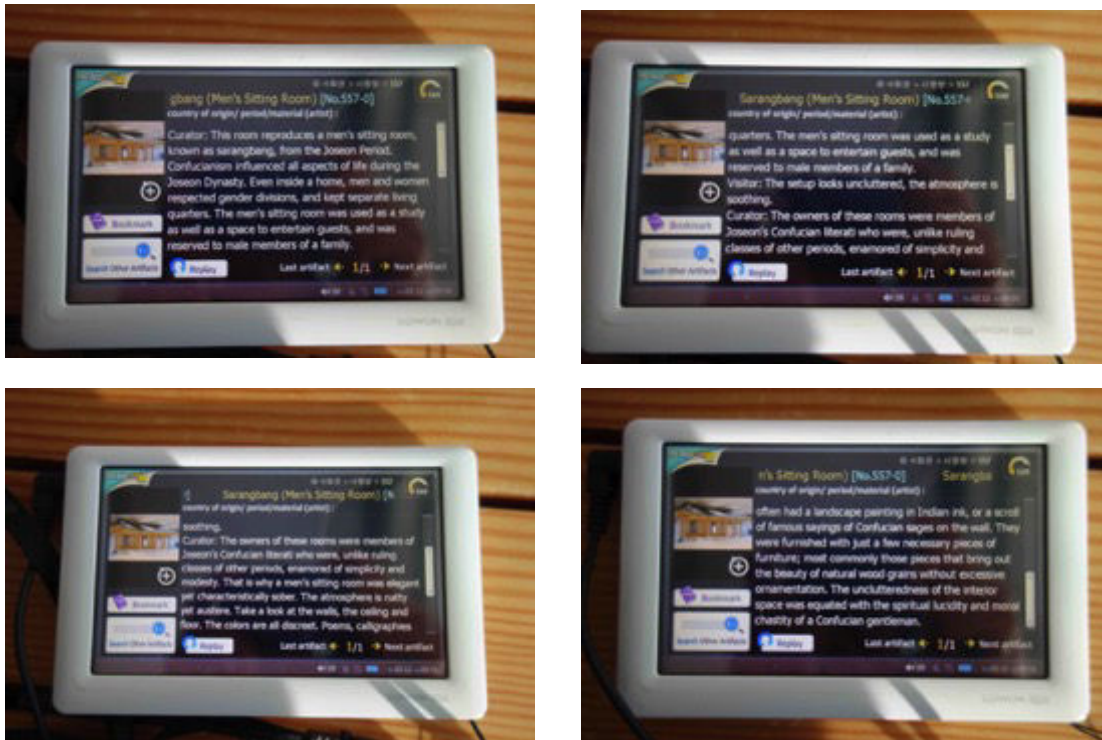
gbang (Men's Sitting Room) [No.557-0]
country of origin/ period/material (artist) :

Curator: This room reproduces a men's sitting room, known as sarangbang, from the Joseon Period. Confucianism influenced all aspects of life during the Joseon Dynasty. Even inside a home, men and women respected gender divisions, and kept separate living quarters. The men's sitting room was used as a study as well as a space to entertain guests, and was reserved to male members of a family.

Bookmark

Search Other Artifacts

Replay

Last artifact 1/1 Next artifact

Sarangbang (Men's Sitting Room) [No.557-

country of origin/ period/material (artist) :

quarters. The men's sitting room was used as a study as well as a space to entertain guests, and was reserved to male members of a family.
Visitor: The setup looks uncluttered, the atmosphere is soothing.
Curator: The owners of these rooms were members of Joseon's Confucian literati who were, unlike ruling classes of other periods, enamored of simplicity and

Bookmark

Search Other Artifacts

Replay

Last artifact 1/1 Next artifact

Sarangbang (Men's Sitting Room) [N

country of origin/ period/material (artist) :

soothing.
Curator: The owners of these rooms were members of Joseon's Confucian literati who were, unlike ruling classes of other periods, enamored of simplicity and modesty. That is why a men's sitting room was elegant yet characteristically sober. The atmosphere is natty yet austere. Take a look at the walls, the ceiling and floor. The colors are all discreet. Poems, calligraphies

Bookmark

Search Other Artifacts

Replay

Last artifact 1/1 Next artifact

n's Sitting Room) [No.557-0] Sarangba

country of origin/ period/material (artist) :

often had a landscape painting in Indian ink, or a scroll of famous sayings of Confucian sages on the wall. They were furnished with just a few necessary pieces of furniture; most commonly those pieces that bring out the beauty of natural wood grains without excessive ornamentation. The unclutteredness of the interior space was equated with the spiritual lucidity and moral chastity of a Confucian gentleman.

Bookmark

Search Other Artifacts

Replay

Last artifact 1/1 Next artifact